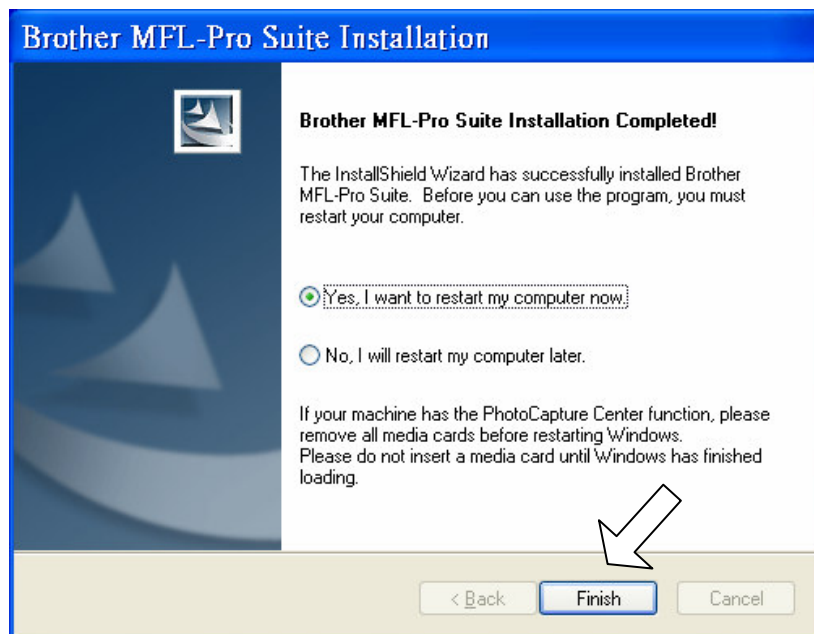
Brother MFL-Pro Suite Installation

Brother MFL-Pro Suite Installation Completed!

The InstallShield Wizard has successfully installed Brother MFL-Pro Suite. Before you can use the program, you must restart your computer.

Yes, I want to restart my computer now.

No, I will restart my computer later.

If your machine has the PhotoCapture Center function, please remove all media cards before restarting Windows.
Please do not insert a media card until Windows has finished loading.

< Back

Finish

Cancel